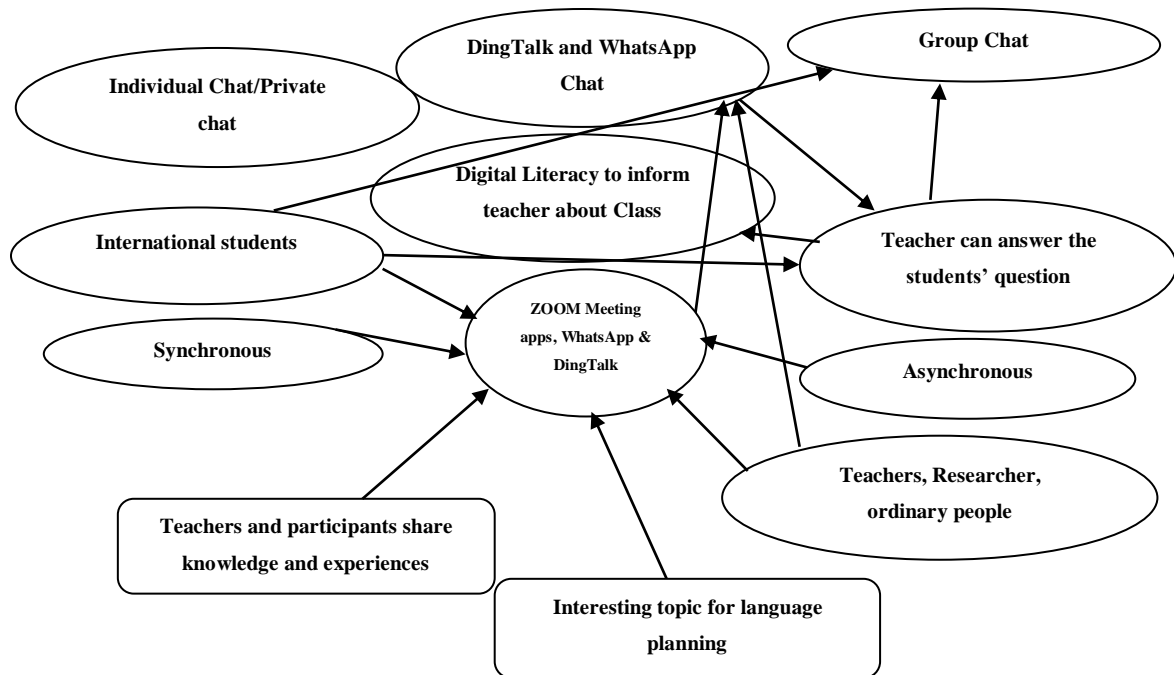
DingTalk and WhatsApp Chat

Group Chat

Individual Chat/Private chat

Digital Literacy to inform teacher about Class

International students

Teacher can answer the students' question

ZOOM Meeting apps, WhatsApp & DingTalk

Synchronous

Asynchronous

Teachers, Researcher, ordinary people

Teachers and participants share knowledge and experiences

Interesting topic for language planning